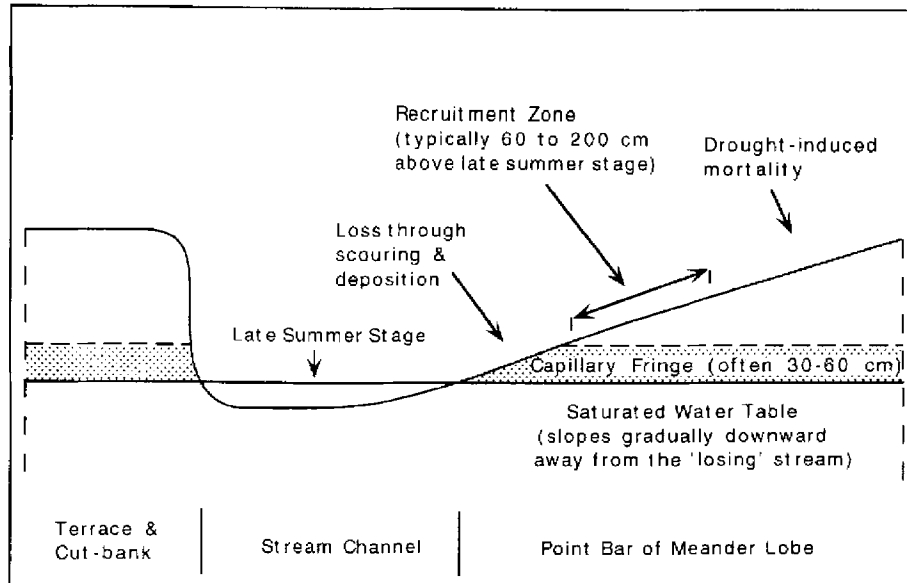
Recruitment Zone
(typically 60 to 200 cm above late summer stage)

Drought-induced mortality

Loss through scouring & deposition

Late Summer Stage

Capillary Fringe (often 30-60 cm)

Saturated Water Table
(slopes gradually downward away from the 'losing' stream)

Terrace & Cut-bank

Stream Channel

Point Bar of Meander Lobe